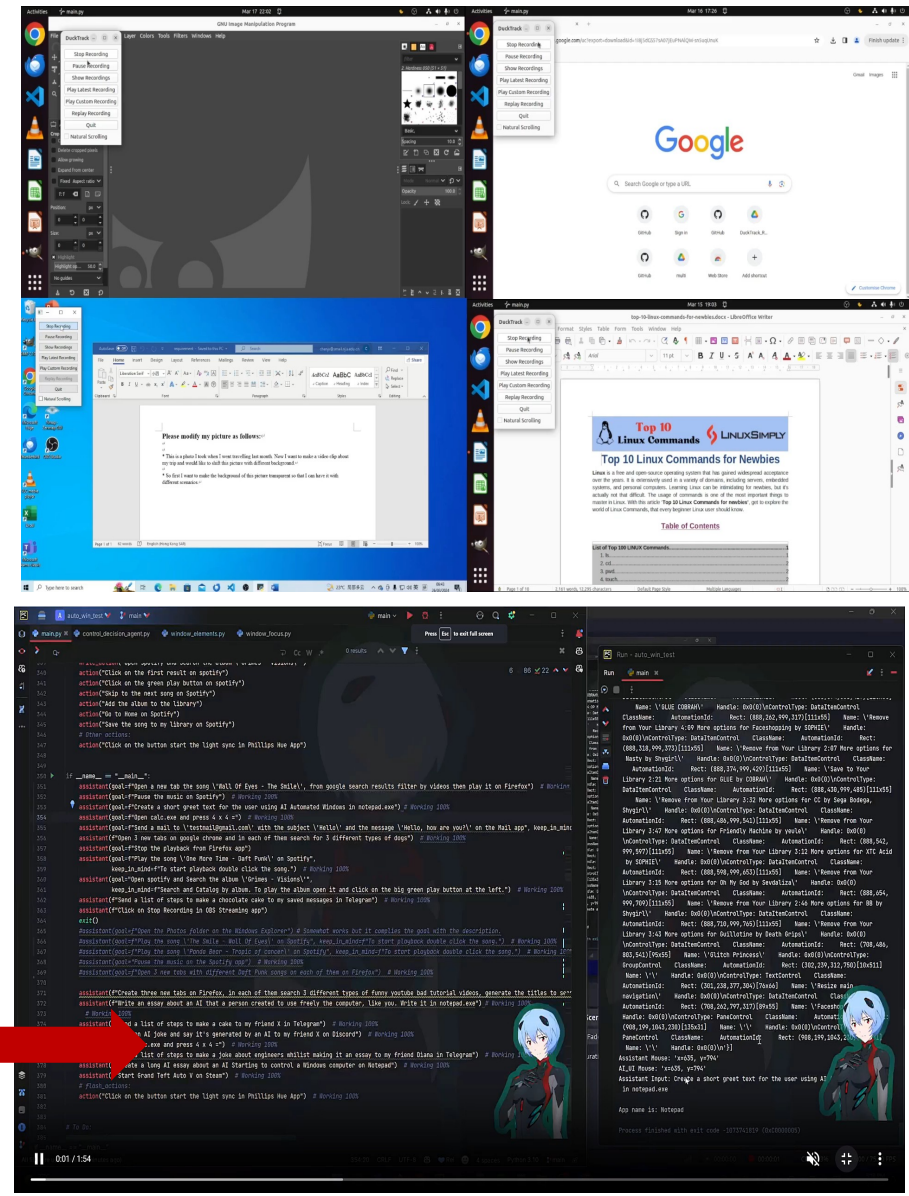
Activities main.py Mar 17 22:02
GNU Image Manipulation Program
DuckTrack
Stop Recording
Pause Recording
Show Recordings
Play Latest Recording
Play Custom Recording
Replay Recording
Quit
Natural Scrolling

Activities main.py Mar 16 17:26
DuckTrack
Stop Recording
Pause Recording
Show Recordings
Play Latest Recording
Play Custom Recording
Replay Recording
Quit
Natural Scrolling
Gmail Images
Google
Search Google or type a URL
GitHub Sign in GitHub DuckTrack
GitHub Inbox Web Store Add shortcut
Customize Chrome
Finish update

Stop Recording
Pause Recording
Show Recordings
Play Latest Recording
Play Custom Recording
Quit
Natural Scrolling

Please modify my picture as follows:
* This is a photo I took when I went travelling last month. Now I want to make a video clip about my trip and would like to shift this picture with different background.
* So first I want to make the background of this picture transparent so that I can have it with different scenarios.

Activities main.py Mar 15 19:03
top-10-linux-commands-for-newbies.docx - LibreOffice Writer
DuckTrack
Stop Recording
Pause Recording
Show Recordings
Play Latest Recording
Play Custom Recording
Replay Recording
Quit
Natural Scrolling
Top 10 Linux Commands LINUXSIMPLY
Top 10 Linux Commands for Newbies
Linux is a free and open-source operating system that has gained widespread acceptance over the years. It is extensively used in a variety of domains, including servers, embedded systems, and personal computers. Learning Linux can be intimidating for newbies, but it's actually not that difficult. The usage of commands is one of the most important things to master in Linux. With this article "Top 10 Linux Commands for newbies" get to explore the world of Linux Commands, that every beginner Linux user should know.
Table of Contents
List of Top 100 LINUX Commands

auto_win_test main
main.py control_decision_agent.py window_elements.py window_focus.py
Press Esc to exit full screen
action("Click on the first result on spotify")
action("Click on the green play button on spotify")
action("Skip to the next song on Spotify")
action("Add the album to the library")
action("Go to Home on Spotify")
action("Save the song to my library on Spotify")
# Other actions:
action("Click on the button start the light sync in Phillips Hue App")

if __name__ == "__main__":
assistant(goal=f"Open a new tab the song \'Wall Of Eyes - The Smile\', from google search results filter by videos then play it on Firefox")
assistant(goal=f"Pause the music on Spotify") # Working 100%
assistant(goal=f"Create a short greet text for the user using AI Automated Windows in notepad.exe") # Working 100%
assistant(goal=f"Open calc.exe and press 4 x 4 =") # Working 100%
assistant(goal=f"Send a mail to \'testmail@gmail.com\' with the subject \'Hello\' and the message \'Hello, how are you?\' on the Mail app", keep_in_mind
assistant(goal=f"Open 3 new tabs on google chrome and in each of them search for 3 different types of dogs") # Working 100%
assistant(goal=f"Stop the playback from Firefox app")
assistant(goal=f"Play the song \'One More Time - Daft Punk\' on Spotify",
keep_in_mind=f"To start playback double click the song.") # Working 100%
assistant(goal=f"Open spotify and Search the album \'Grimes - Visions\'",
keep_in_mind=f"Search and Catalog by album. To play the album open it and click on the big green play button at the left.") # Working 100%
assistant(goal=f"Send a list of steps to make a chocolate cake to my saved messages in Telegram") # Working 100%
assistant(f"Click on Stop Recording in OBS Streaming app")
exit()
#assistant(goal=f"Open the Photos folder on the Windows Explorer") # Somewhat works but it complies the goal with the description.
#assistant(goal=f"Play the song \'The Smile - Wall Of Eyes\' on Spotify", keep_in_mind=f"To start playback double click the song.") # Working 100%
#assistant(goal=f"Play the song \'Panda Bear - Tropic of cancer\' on Spotify", keep_in_mind=f"To start playback double click the song.") # Working 100%
#assistant(goal=f"Pause the music on the Spotify app") # Working 100%
#assistant(goal=f"Open 3 new tabs with different Daft Punk songs on each of them on Firefox") # Working 100%

assistant(goal=f"Create three new tabs on Firefox, in each of them search 3 different types of funny youtube bad tutorial videos, generate the titles to se
assistant(f"Write an essay about an AI that a person created to use freely the computer, like you. Write it in notepad.exe") # Working 100%
# Working 100%
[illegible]d a list of steps to make a cake to my friend X in Telegram") # Working 100%
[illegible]n AI joke and say it's generated by an AI to my friend X on Discord") # Working 100%
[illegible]c.exe and press 4 x 4 =") # Working 100%
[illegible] list of steps to make a joke about engineers whilist making it an essay to my friend Diana in Telegram") # Working 100%
assistant(f"Write a long AI essay about an AI Starting to control a Windows computer on Notepad") # Working 100%
assistant(f"Start Grand Teft Auto V on Steam") # Working 100%
# flash_actions:
action("Click on the button start the light sync in Phillips Hue App") # Working 100%

Run - auto_win_test
Run main
Name: \'GLUE COBRAH\' Handle: 0x0(0)\nControlType: DataItemControl ClassName: AutomationId: Rect: (888,262,999,317)[111x55] Name: \'Remove from Your Library 4:09 More options for Facestopping by SOPHIE\' Handle: 0x0(0)\nControlType: DataItemControl ClassName: AutomationId: Rect: (888,318,999,373)[111x55] Name: \'Remove from Your Library 2:07 More options for Nasty by Shygirl\' Handle: 0x0(0)\nControlType: DataItemControl ClassName: AutomationId: Rect: (888,374,999,429)[111x55] Name: \'Save to Your Library 2:21 More options for GLUE by COBRAH\' Handle: 0x0(0)\nControlType: DataItemControl ClassName: AutomationId: Rect: (888,430,999,485)[111x55] Name: \'Remove from Your Library 3:32 More options for CC by Sega Bodega, Shygirl\' Handle: 0x0(0)\nControlType: DataItemControl ClassName: AutomationId: Rect: (888,486,999,541)[111x55] Name: \'Remove from Your Library 3:47 More options for Friendly Machine by yeule\' Handle: 0x0(0)\nControlType: DataItemControl ClassName: AutomationId: Rect: (888,542,999,597)[111x55] Name: \'Remove from Your Library 3:12 More options for XTC Acid by SOPHIE\' Handle: 0x0(0)\nControlType: DataItemControl ClassName: AutomationId: Rect: (888,598,999,653)[111x55] Name: \'Remove from Your Library 3:15 More options for Oh My God by Sevdaliza\' Handle: 0x0(0)\nControlType: DataItemControl ClassName: AutomationId: Rect: (888,654,999,709)[111x55] Name: \'Remove from Your Library 2:46 More options for BB by Shygirl\' Handle: 0x0(0)\nControlType: DataItemControl ClassName: AutomationId: Rect: (888,710,999,765)[111x55] Name: \'Remove from Your Library 3:43 More options for Guillotine by Death Grips\' Handle: 0x0(0)\nControlType: DataItemControl ClassName: AutomationId: Rect: (708,486,803,541)[95x55] Name: \'Glitch Princess\' Handle: 0x0(0)\nControlType: GroupControl ClassName: AutomationId: Rect: (302,239,312,750)[10x511] Name: \'\' Handle: 0x0(0)\nControlType: TextControl ClassName: AutomationId: Rect: (301,238,377,304)[76x66] Name: \'Resize main navigation\' Handle: 0x0(0)\nControlType: DataItemControl ClassName: AutomationId: Rect: (708,262,797,317)[89x55] Name: \'Facesh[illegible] Handle: 0x0(0)\nControlType: PaneControl ClassName: Automati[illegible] (908,199,1043,238)[135x31] Name: \'\' Handle: 0x0(0)\nControl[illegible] PaneControl ClassName: AutomationId: Rect: (908,199,1043,2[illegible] Name: \'\' Handle: 0x0(0)\n']
Assistant Mouse: 'x=635, y=794'
AI_UI Mouse: 'x=635, y=794'
Assistant Input: Create a short greet text for the user using AI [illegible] in notepad.exe
App name is: Notepad
Process finished with exit code -1073741819 (0xC0000005)
0:01 / 1:54